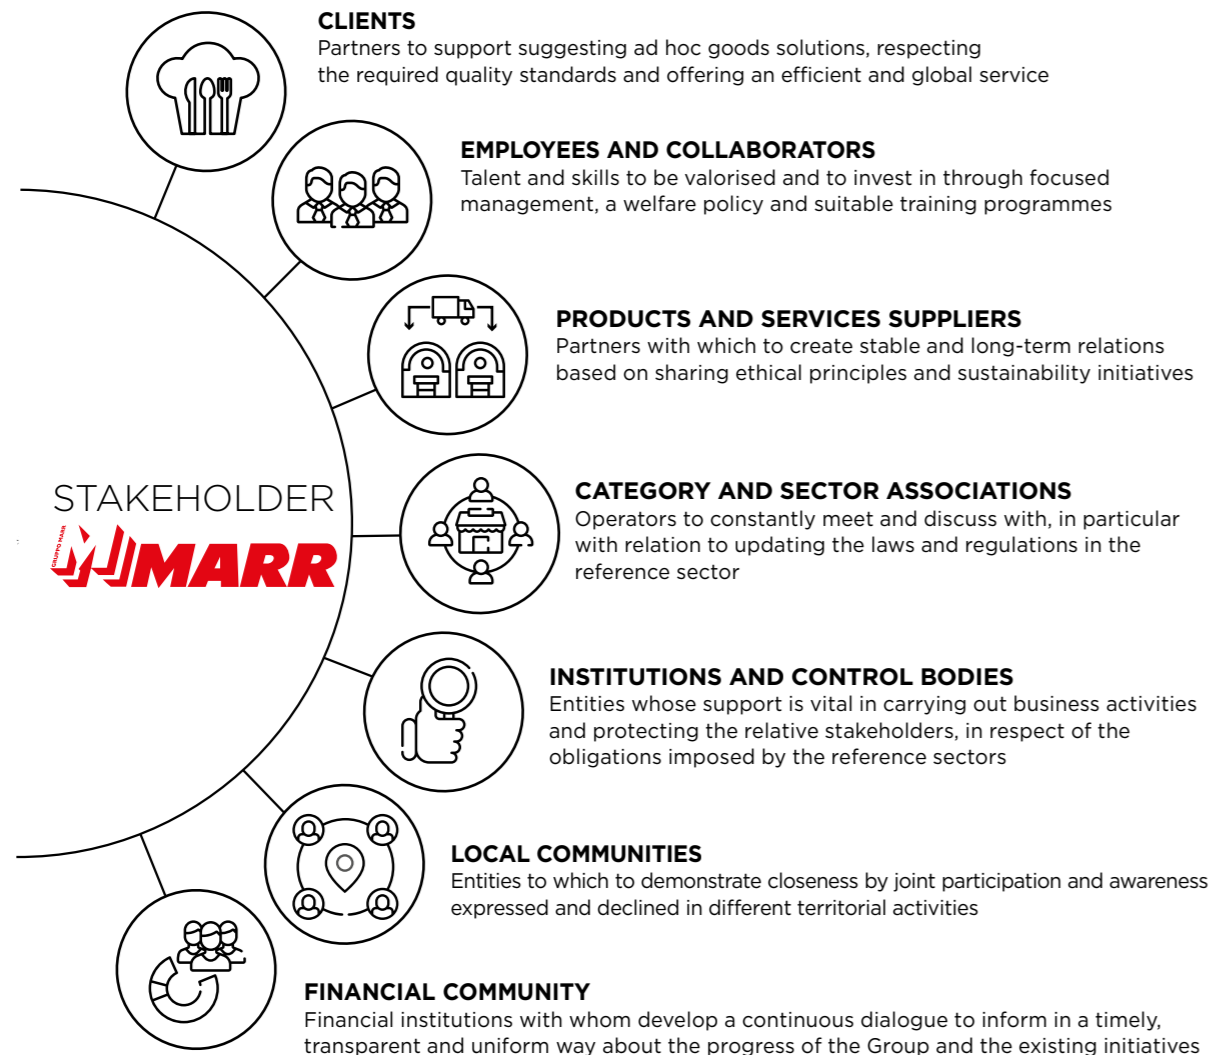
CLIENTS
Partners to support suggesting ad hoc goods solutions, respecting the required quality standards and offering an efficient and global service

EMPLOYEES AND COLLABORATORS
Talent and skills to be valorised and to invest in through focused management, a welfare policy and suitable training programmes

PRODUCTS AND SERVICES SUPPLIERS
Partners with which to create stable and long-term relations based on sharing ethical principles and sustainability initiatives

STAKEHOLDER
GRUPPO MARR
MARR

CATEGORY AND SECTOR ASSOCIATIONS
Operators to constantly meet and discuss with, in particular with relation to updating the laws and regulations in the reference sector

INSTITUTIONS AND CONTROL BODIES
Entities whose support is vital in carrying out business activities and protecting the relative stakeholders, in respect of the obligations imposed by the reference sectors

LOCAL COMMUNITIES
Entities to which to demonstrate closeness by joint participation and awareness expressed and declined in different territorial activities

FINANCIAL COMMUNITY
Financial institutions with whom develop a continuous dialogue to inform in a timely, transparent and uniform way about the progress of the Group and the existing initiatives